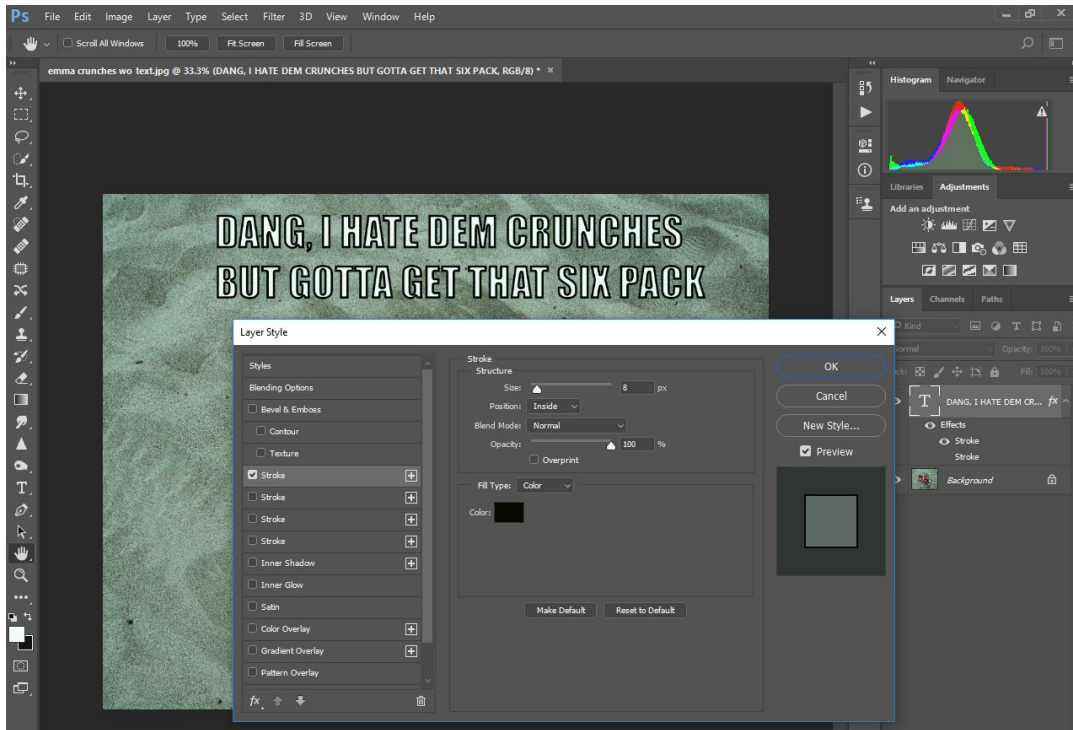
Ps File Edit Image Layer Type Select Filter 3D View Window Help

Scroll All Windows 100% Fit Screen Fill Screen

emma crunches wo text.jpg @ 33.3% (DANG, I HATE DEM CRUNCHES BUT GOTTA GET THAT SIX PACK, RGB/8) * ×

DANG, I HATE DEM CRUNCHES BUT GOTTA GET THAT SIX PACK

Histogram Navigator

Libraries Adjustments

Add an adjustment

Layers Channels Paths

Kind

Normal Opacity: 100%

Lock: Fill: 100%

DANG, I HATE DEM CR... fx

Effects

Stroke

Stroke

Background

Layer Style

Styles

Blending Options

Bevel & Emboss

Contour

Texture

Stroke

Stroke

Stroke

Stroke

Inner Shadow

Inner Glow

Satin

Color Overlay

Gradient Overlay

Pattern Overlay

fx

Stroke

Structure

Size: 8 px

Position: Inside

Blend Mode: Normal

Opacity: 100 %

Overprint

Fill Type: Color

Color:

Make Default Reset to Default

OK

Cancel

New Style...

Preview